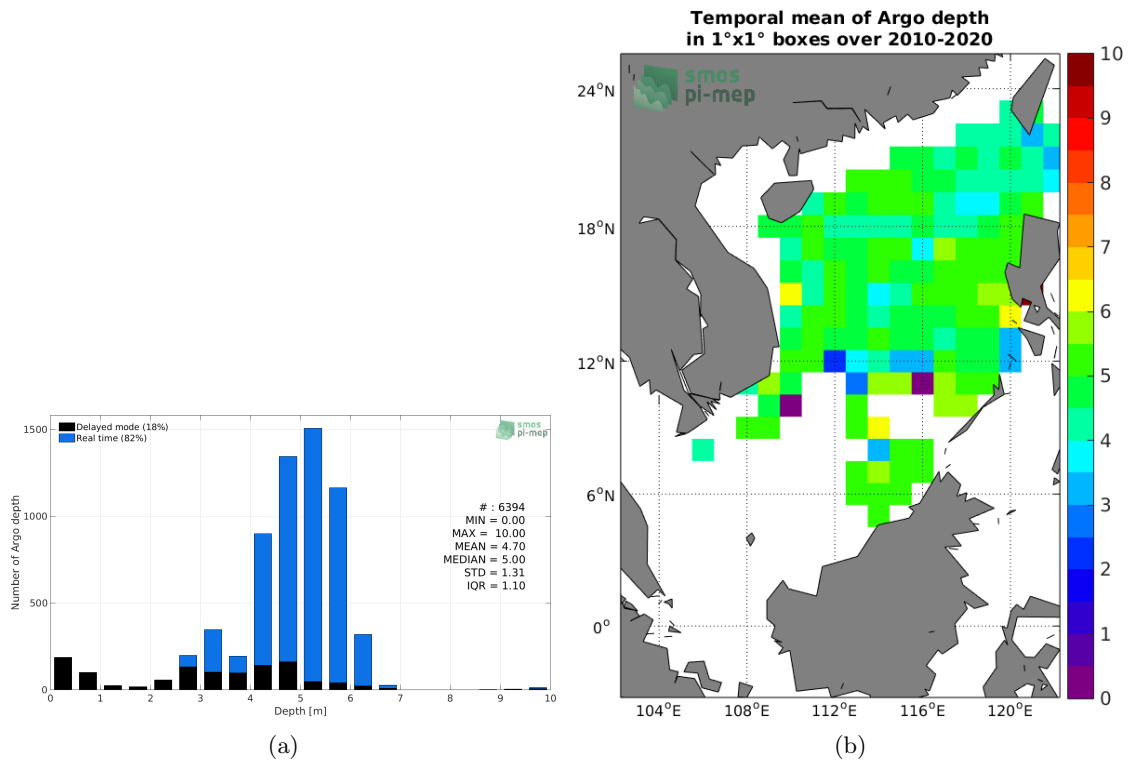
Delayed mode (18%)
Real time (82%)

smos pi-mep

1500
1000
500
0

Number of Argo depth

# : 6394
MIN = 0.00
MAX = 10.00
MEAN = 4.70
MEDIAN = 5.00
STD = 1.31
IQR = 1.10

0 1 2 3 4 5 6 7 8 9 10
Depth [m]

(a)

Temporal mean of Argo depth
in 1°x1° boxes over 2010-2020

smos pi-mep

24°N
18°N
12°N
6°N
0°

104°E 108°E 112°E 116°E 120°E

10
9
8
7
6
5
4
3
2
1
0

(b)